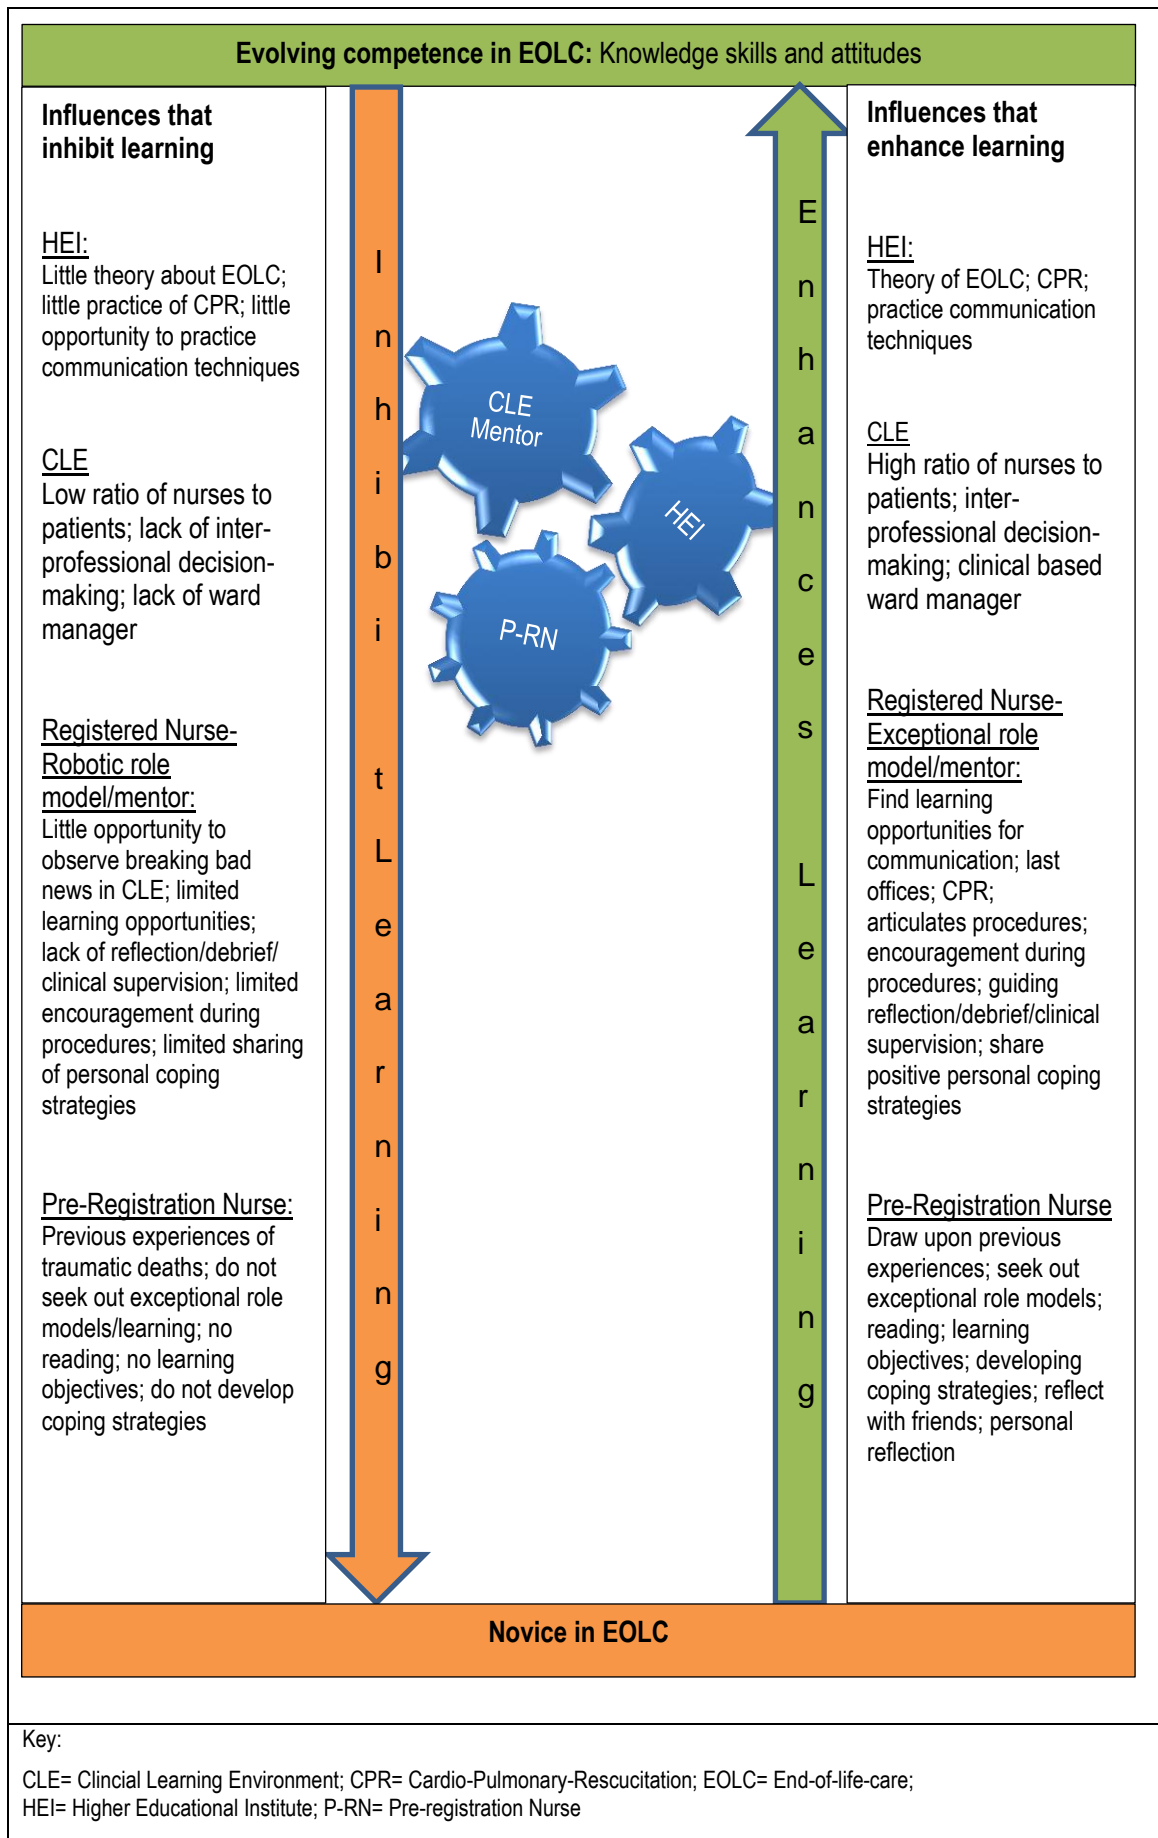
Evolving competence in EOLC: Knowledge skills and attitudes

Influences that inhibit learning

HEI:
Little theory about EOLC; little practice of CPR; little opportunity to practice communication techniques

CLE
Low ratio of nurses to patients; lack of inter-professional decision-making; lack of ward manager

Registered Nurse-Robotic role model/mentor:
Little opportunity to observe breaking bad news in CLE; limited learning opportunities; lack of reflection/debrief/ clinical supervision; limited encouragement during procedures; limited sharing of personal coping strategies

Pre-Registration Nurse:
Previous experiences of traumatic deaths; do not seek out exceptional role models/learning; no reading; no learning objectives; do not develop coping strategies

Inhibit Learning

CLE Mentor

HEI

P-RN

Enhances Learning

Influences that enhance learning

HEI:
Theory of EOLC; CPR; practice communication techniques

CLE
High ratio of nurses to patients; inter-professional decision-making; clinical based ward manager

Registered Nurse-Exceptional role model/mentor:
Find learning opportunities for communication; last offices; CPR; articulates procedures; encouragement during procedures; guiding reflection/debrief/clinical supervision; share positive personal coping strategies

Pre-Registration Nurse
Draw upon previous experiences; seek out exceptional role models; reading; learning objectives; developing coping strategies; reflect with friends; personal reflection

Novice in EOLC

Key:
CLE= Clincial Learning Environment; CPR= Cardio-Pulmonary-Rescucitation; EOLC= End-of-life-care; HEI= Higher Educational Institute; P-RN= Pre-registration Nurse